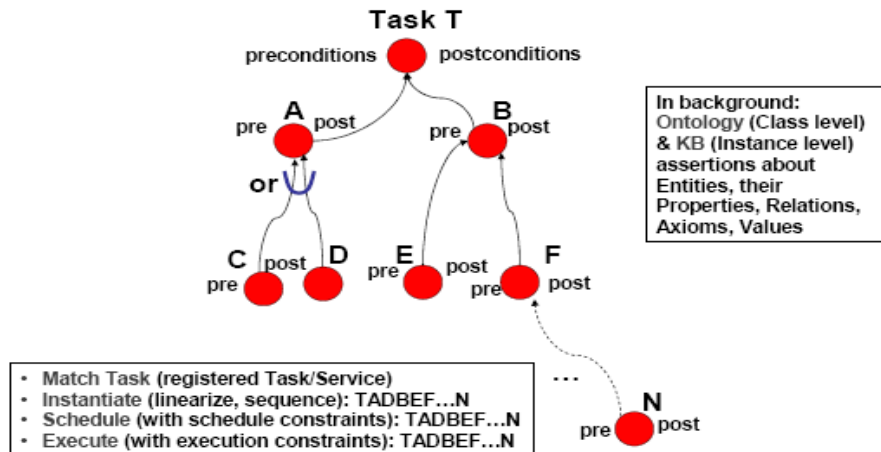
Task T
preconditions postconditions

A
pre post

B
pre post

or

C
pre post

D

E
pre post

F
pre post

In background: Ontology (Class level) & KB (Instance level) assertions about Entities, their Properties, Relations, Axioms, Values

...

N
pre post

• Match Task (registered Task/Service)
• Instantiate (linearize, sequence): TADBEF…N
• Schedule (with schedule constraints): TADBEF…N
• Execute (with execution constraints): TADBEF…N